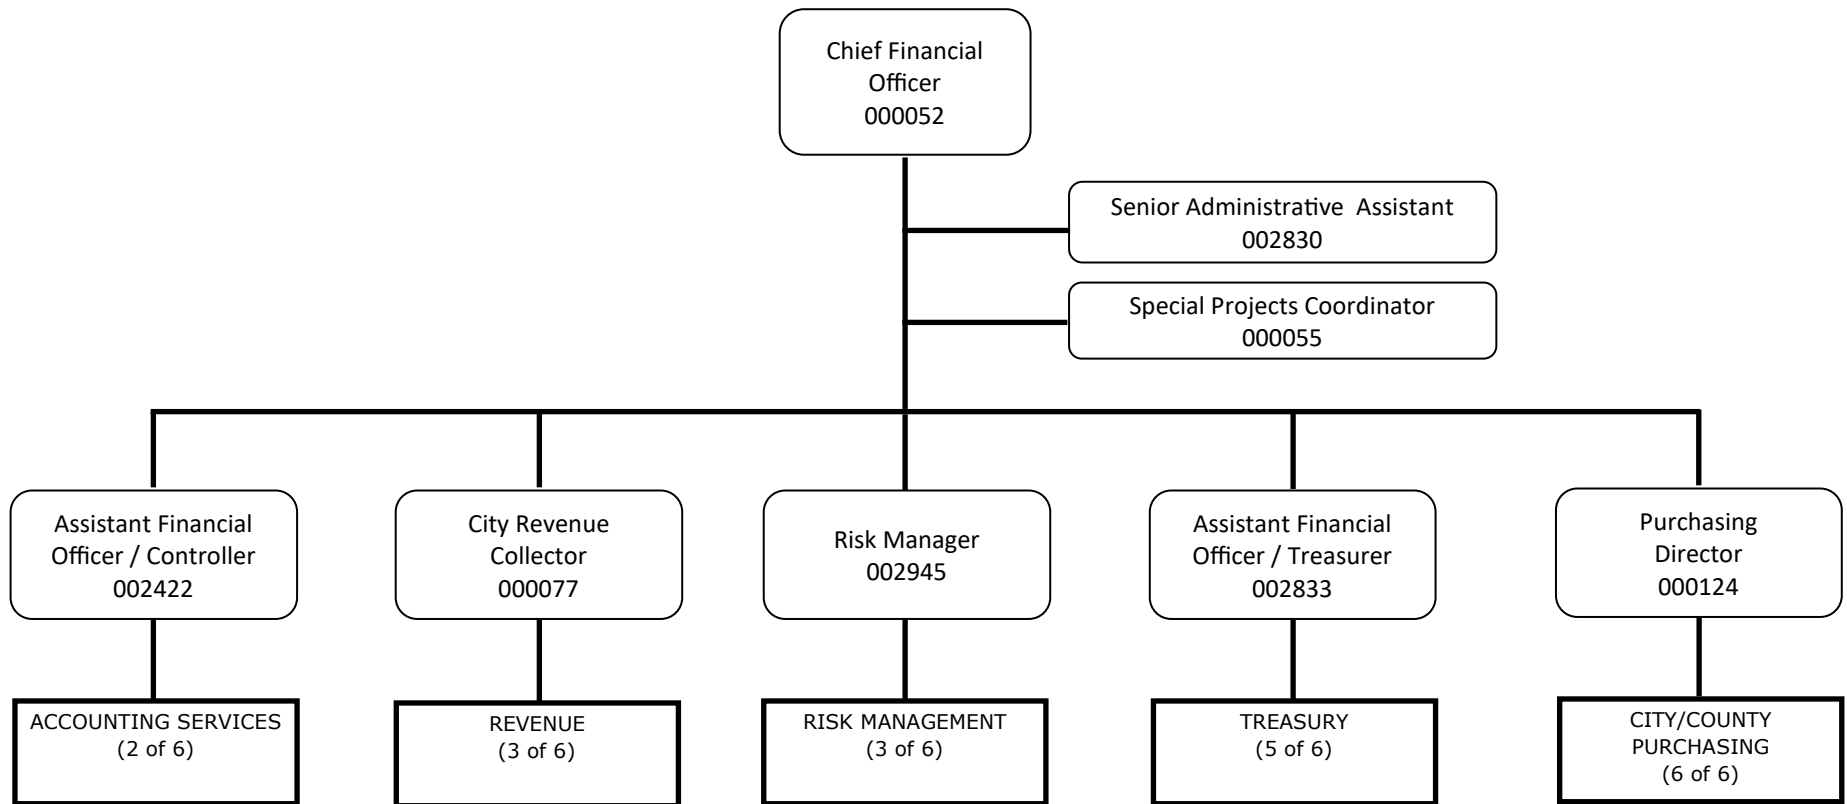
Chief Financial Officer
000052

Senior Administrative Assistant
002830

Special Projects Coordinator
000055

Assistant Financial Officer / Controller
002422

City Revenue Collector
000077

Risk Manager
002945

Assistant Financial Officer / Treasurer
002833

Purchasing Director
000124

ACCOUNTING SERVICES
(2 of 6)

REVENUE
(3 of 6)

RISK MANAGEMENT
(3 of 6)

TREASURY
(5 of 6)

CITY/COUNTY PURCHASING
(6 of 6)